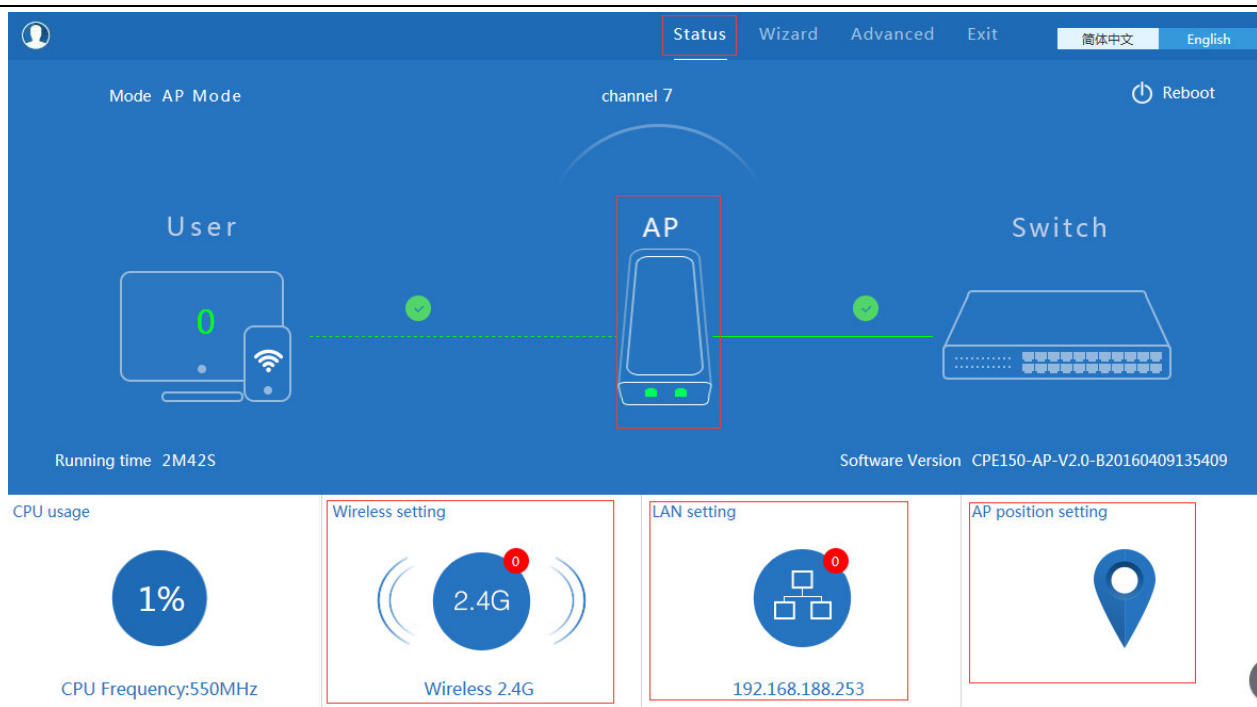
Status Wizard Advanced Exit 简体中文 English

Mode AP Mode

channel 7

Reboot

User

AP

Switch

0

Running time 2M42S

Software Version CPE150-AP-V2.0-B20160409135409

CPU usage

1%

CPU Frequency:550MHz

Wireless setting

0

2.4G

Wireless 2.4G

LAN setting

0

192.168.188.253

AP position setting